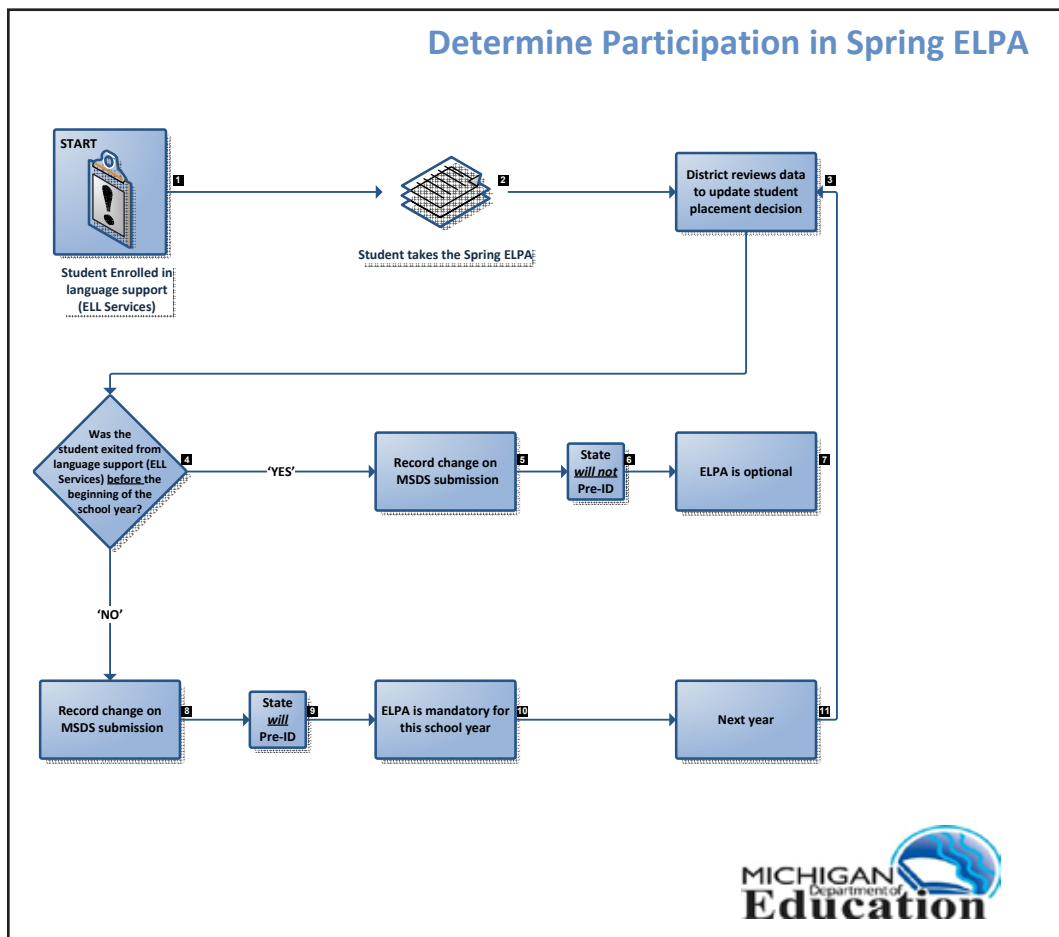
Determine Participation in Spring ELPA

START

1

Student Enrolled in language support (ELL Services)

2

Student takes the Spring ELPA

District reviews data to update student placement decision

3

Was the student exited from language support (ELL Services) before the beginning of the school year?

4

'YES'

Record change on MSDS submission

5

State *will not* Pre-ID

6

ELPA is optional

7

'NO'

Record change on MSDS submission

8

State *will* Pre-ID

9

ELPA is mandatory for this school year

10

Next year

11

MICHIGAN Department of Education